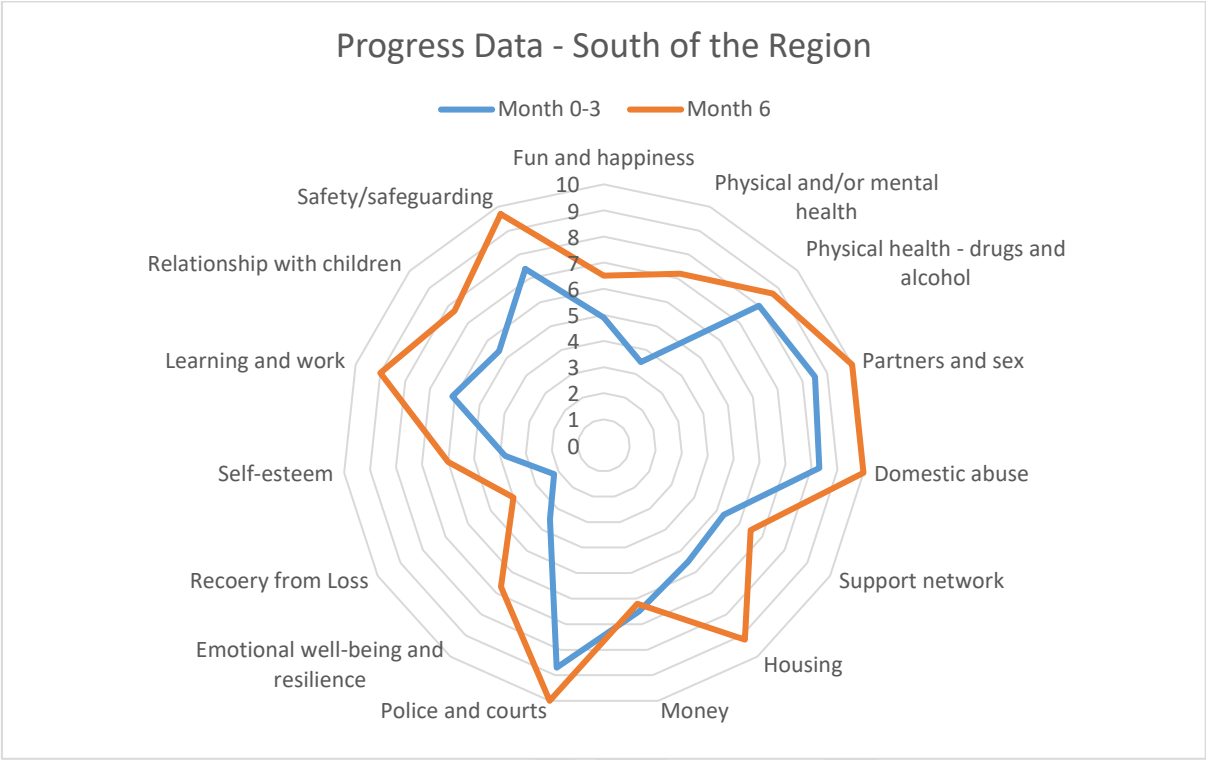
Progress Data - South of the Region

Month 0-3
Month 6

Fun and happiness
10
9
8
7
6
5
4
3
2
1
0
Physical and/or mental health
Physical health - drugs and alcohol
Partners and sex
Domestic abuse
Support network
Housing
Money
Police and courts
Emotional well-being and resilience
Recoery from Loss
Self-esteem
Learning and work
Relationship with children
Safety/safeguarding